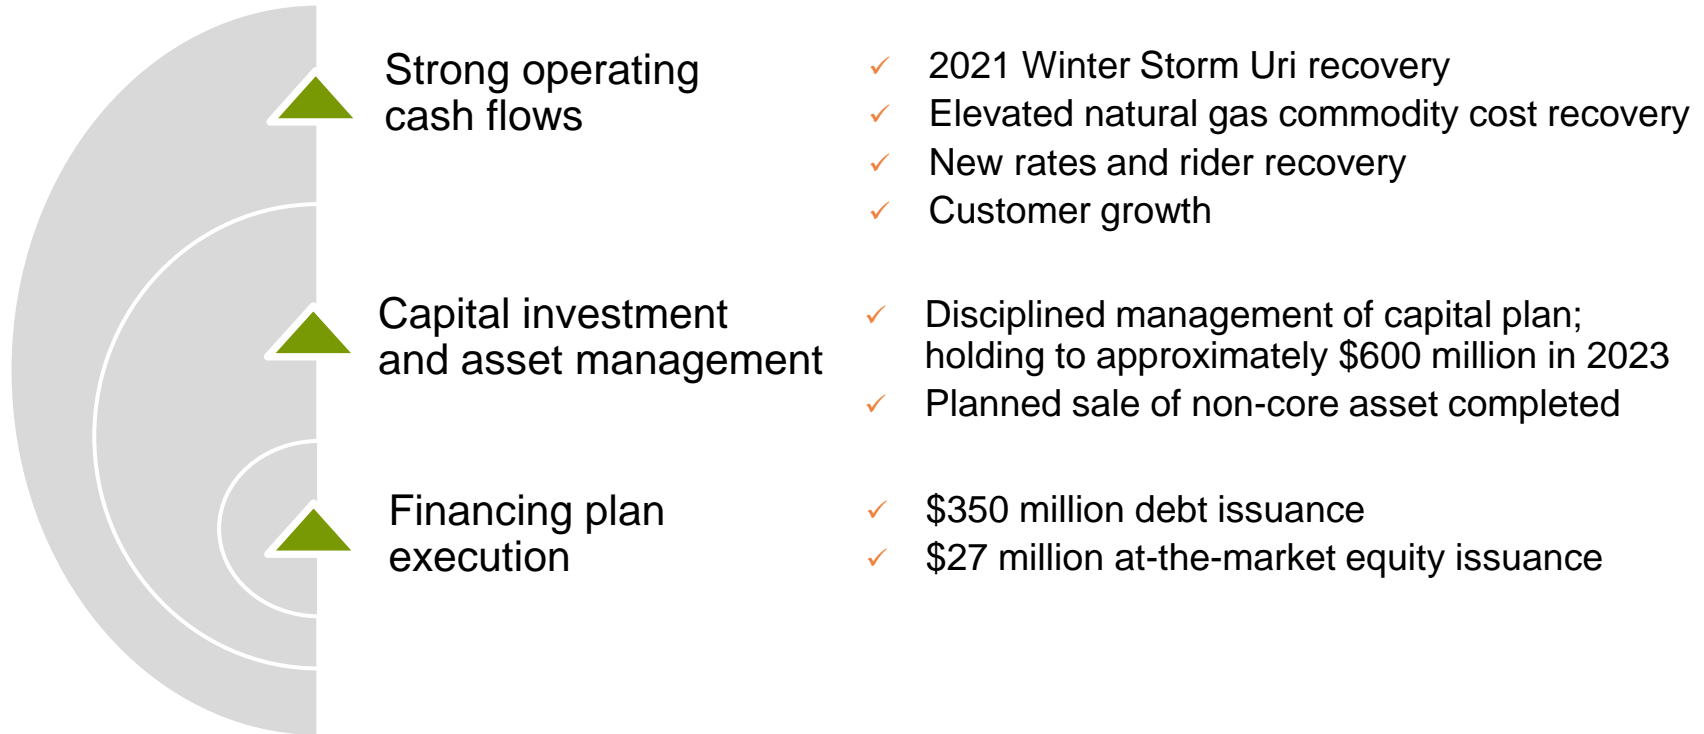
Strong operating cash flows

✓ 2021 Winter Storm Uri recovery
✓ Elevated natural gas commodity cost recovery
✓ New rates and rider recovery
✓ Customer growth

Capital investment and asset management

✓ Disciplined management of capital plan; holding to approximately \$600 million in 2023
✓ Planned sale of non-core asset completed

Financing plan execution

✓ \$350 million debt issuance
✓ \$27 million at-the-market equity issuance